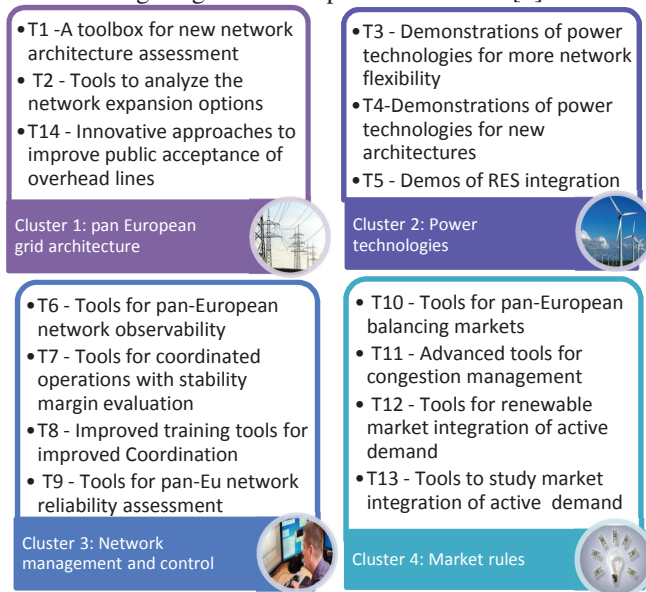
•T1 -A toolbox for new network architecture assessment
• T2 - Tools to analyze the network expansion options
•T14 - Innovative approaches to improve public acceptance of overhead lines

Cluster 1: pan European grid architecture

•T3 - Demonstrations of power technologies for more network flexibility
•T4-Demonstrations of power technologies for new architectures
•T5 - Demos of RES integration

Cluster 2: Power technologies

•T6 - Tools for pan-European network observability
•T7 - Tools for coordinated operations with stability margin evaluation
•T8 - Improved training tools for improved Coordination
• T9 - Tools for pan-Eu network reliability assessment

Cluster 3: Network management and control

• T10 - Tools for pan-European balancing markets
• T11 - Advanced tools for congestion management
• T12 - Tools for renewable market integration of active demand
•T13 - Tools to study market integration of active demand

Cluster 4: Market rules